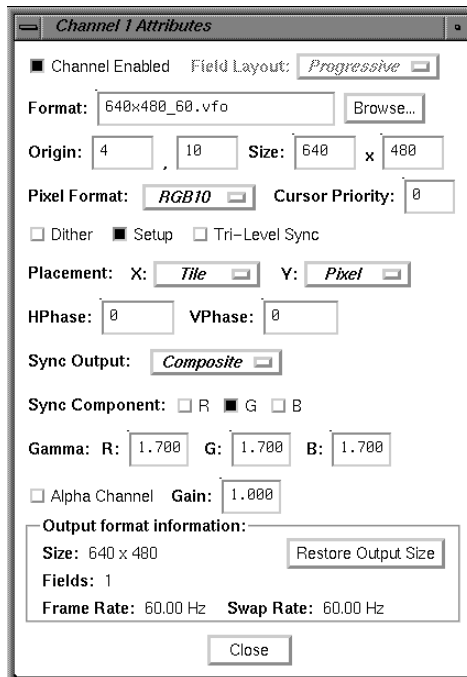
Channel 1 Attributes

Channel Enabled Field Layout: Progressive

Format: 640x480_60.vfo Browse...

Origin: 4 , 10 Size: 640 x 480

Pixel Format: RGB10 Cursor Priority: 0

Dither Setup Tri-Level Sync

Placement: X: Tile Y: Pixel

HPhase: 0 VPhase: 0

Sync Output: Composite

Sync Component: R G B

Gamma: R: 1.700 G: 1.700 B: 1.700

Alpha Channel Gain: 1.000

Output format information:

Size: 640 x 480 Restore Output Size

Fields: 1

Frame Rate: 60.00 Hz Swap Rate: 60.00 Hz

Close